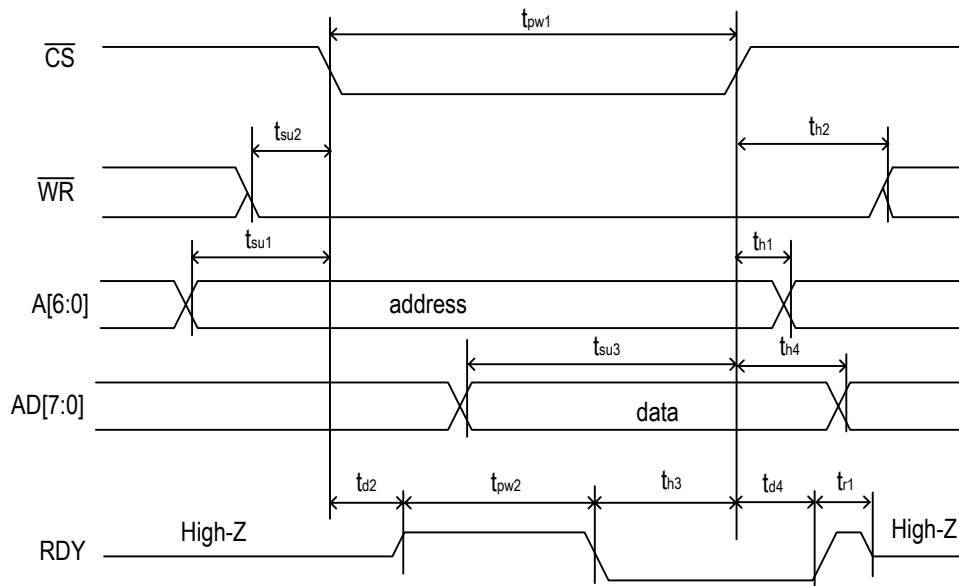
$t_{pw1}$

$\overline{CS}$

$t_{su2}$

$t_{h2}$

$\overline{WR}$

$t_{su1}$

$t_{h1}$

A[6:0]

address

$t_{su3}$

$t_{h4}$

AD[7:0]

data

$t_{d2}$

$t_{pw2}$

$t_{h3}$

$t_{d4}$

$t_{r1}$

High-Z

RDY

High-Z